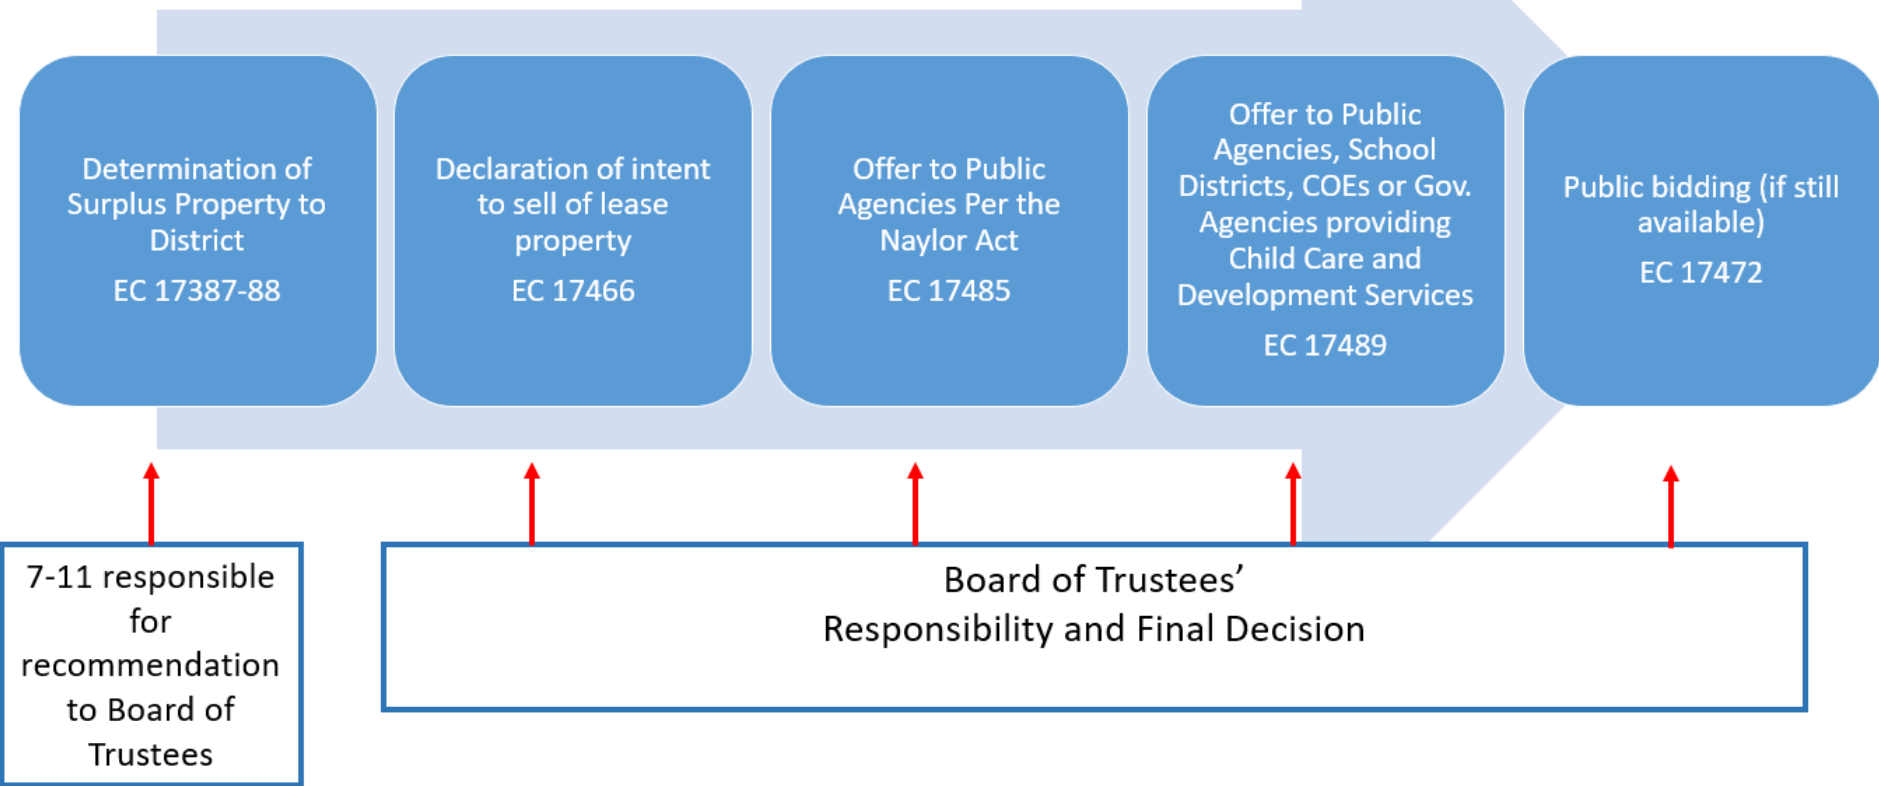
Determination of Surplus Property to District

EC 17387-88

Declaration of intent to sell of lease property

EC 17466

Offer to Public Agencies Per the Naylor Act

EC 17485

Offer to Public Agencies, School Districts, COEs or Gov. Agencies providing Child Care and Development Services

EC 17489

Public bidding (if still available)

EC 17472

7-11 responsible for recommendation to Board of Trustees

Board of Trustees'
Responsibility and Final Decision